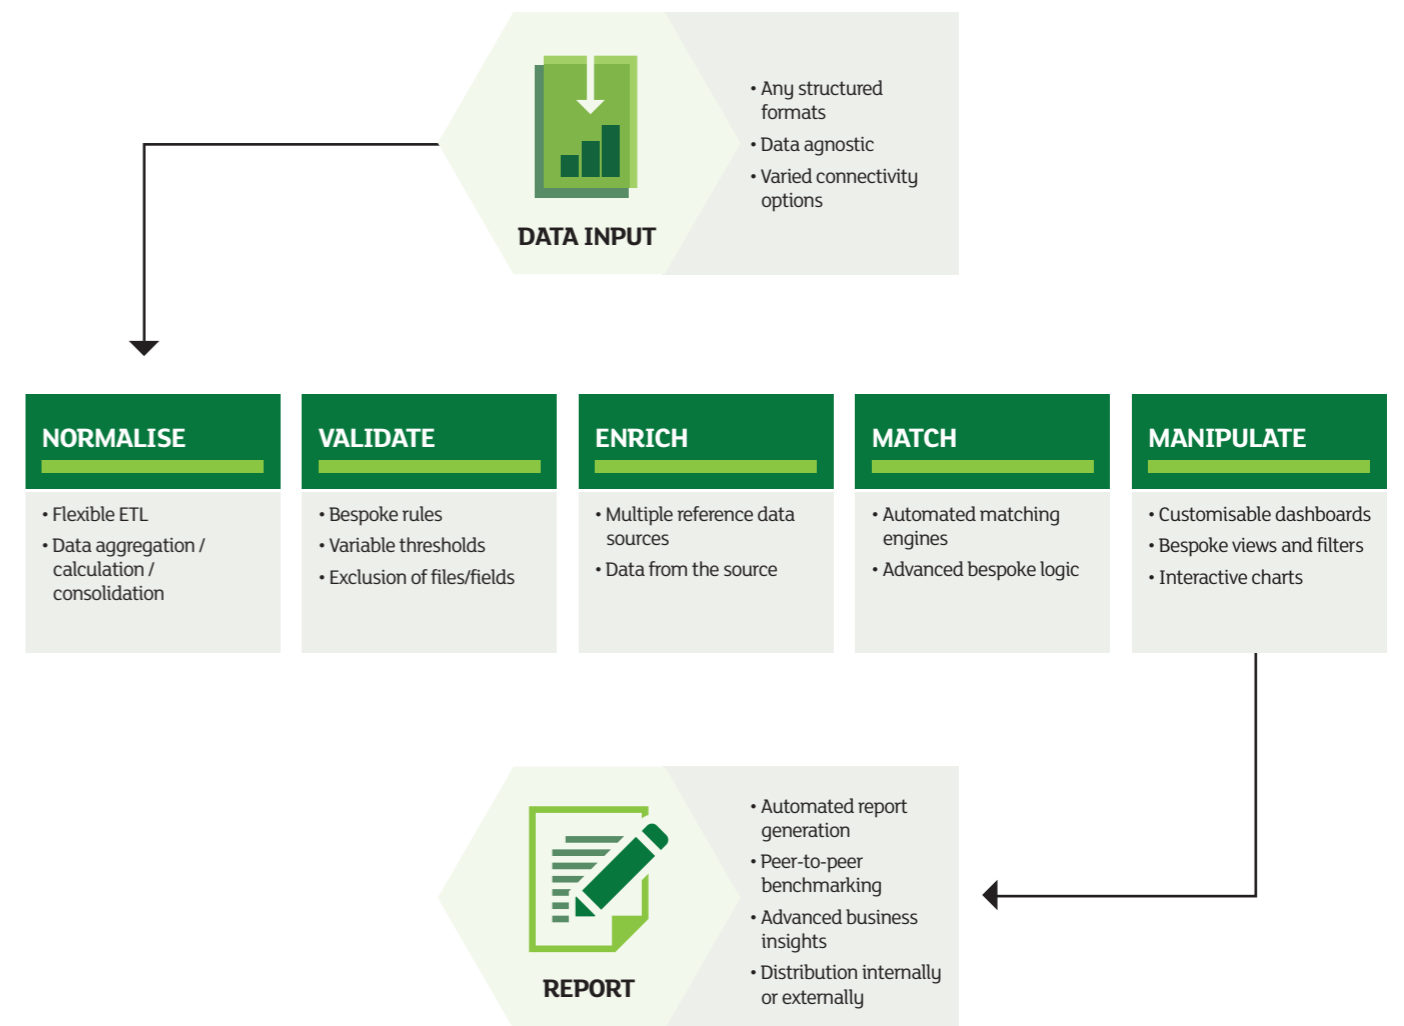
DATA INPUT

• Any structured formats
• Data agnostic
• Varied connectivity options

NORMALISE

• Flexible ETL
• Data aggregation / calculation / consolidation

VALIDATE

• Bespoke rules
• Variable thresholds
• Exclusion of files/fields

ENRICH

• Multiple reference data sources
• Data from the source

MATCH

• Automated matching engines
• Advanced bespoke logic

MANIPULATE

• Customisable dashboards
• Bespoke views and filters
• Interactive charts

REPORT

• Automated report generation
• Peer-to-peer benchmarking
• Advanced business insights
• Distribution internally or externally